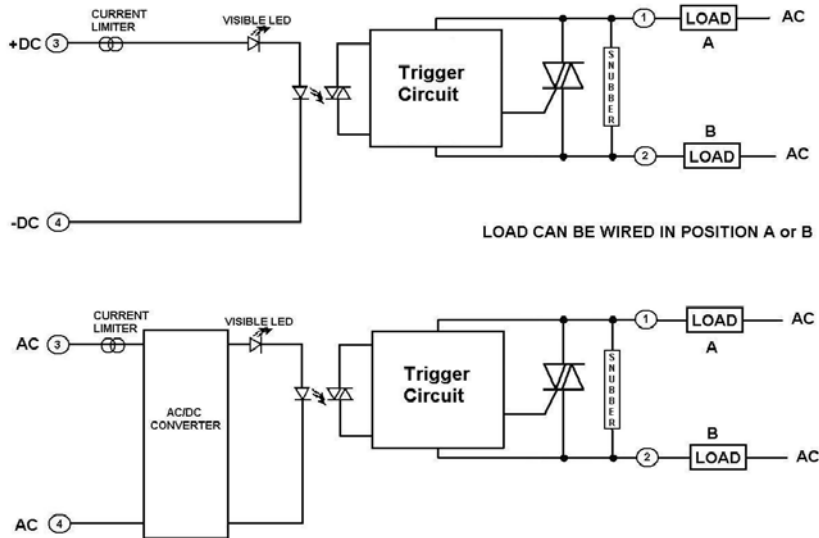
CURRENT LIMITER

VISIBLE LED

+DC 3

Trigger Circuit

SNUBBER

1

LOAD

AC

A

B

2

LOAD

AC

-DC 4

LOAD CAN BE WIRED IN POSITION A or B

CURRENT LIMITER

VISIBLE LED

AC 3

AC/DC CONVERTER

Trigger Circuit

SNUBBER

1

LOAD

AC

A

B

2

LOAD

AC

AC 4